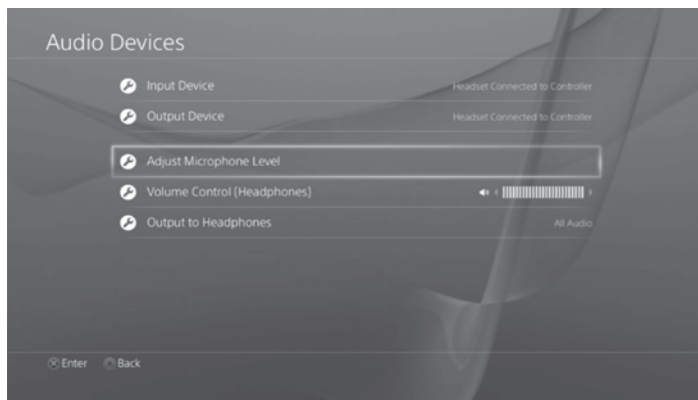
Audio Devices

Input Device
Headset Connected to Controller

Output Device
Headset Connected to Controller

Adjust Microphone Level

Volume Control (Headphones)

Output to Headphones
All Audio

Enter Back